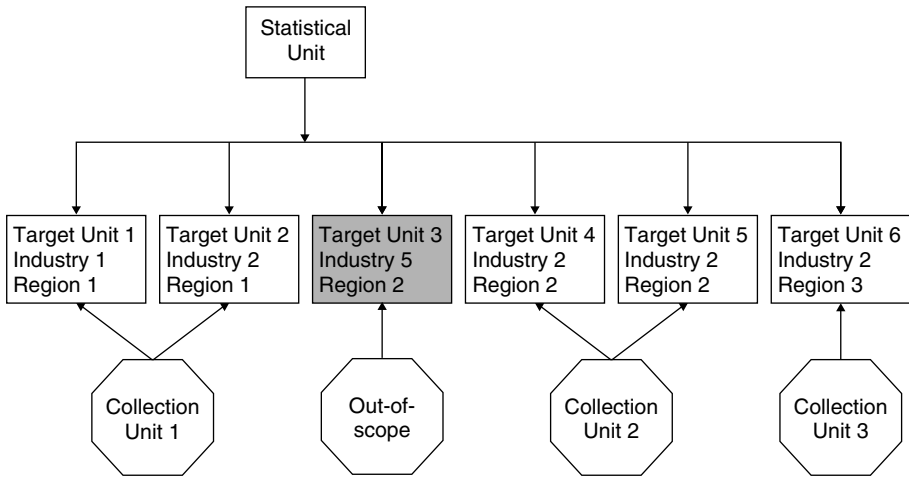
Statistical Unit

Target Unit 1
Industry 1
Region 1

Target Unit 2
Industry 2
Region 1

Target Unit 3
Industry 5
Region 2

Target Unit 4
Industry 2
Region 2

Target Unit 5
Industry 2
Region 2

Target Unit 6
Industry 2
Region 3

Collection Unit 1

Out-of-scope

Collection Unit 2

Collection Unit 3